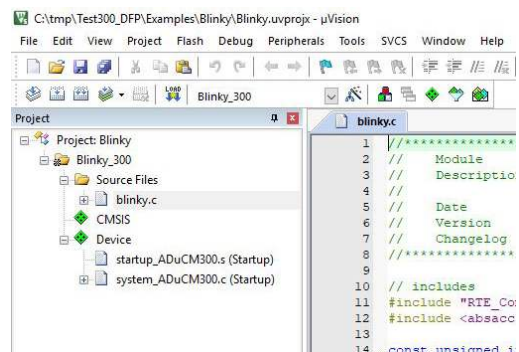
C:\tmp\Test300_DFP\Examples\Blinky\Blinky.uvprojx - µVision

File Edit View Project Flash Debug Peripherals Tools SVCS Window Help

Blinky_300

Project

Project: Blinky
Blinky_300
Source Files
blinky.c
CMSIS
Device
startup_ADuCM300.s (Startup)
system_ADuCM300.c (Startup)

blinky.c

1 //**************
2 // Module
3 // Descriptio
4 //
5 // Date
6 // Version
7 // Changelog
8 //**************
9
10 // includes
11 #include "RTE_Co
12 #include <absacc
13
14 const unsigned i